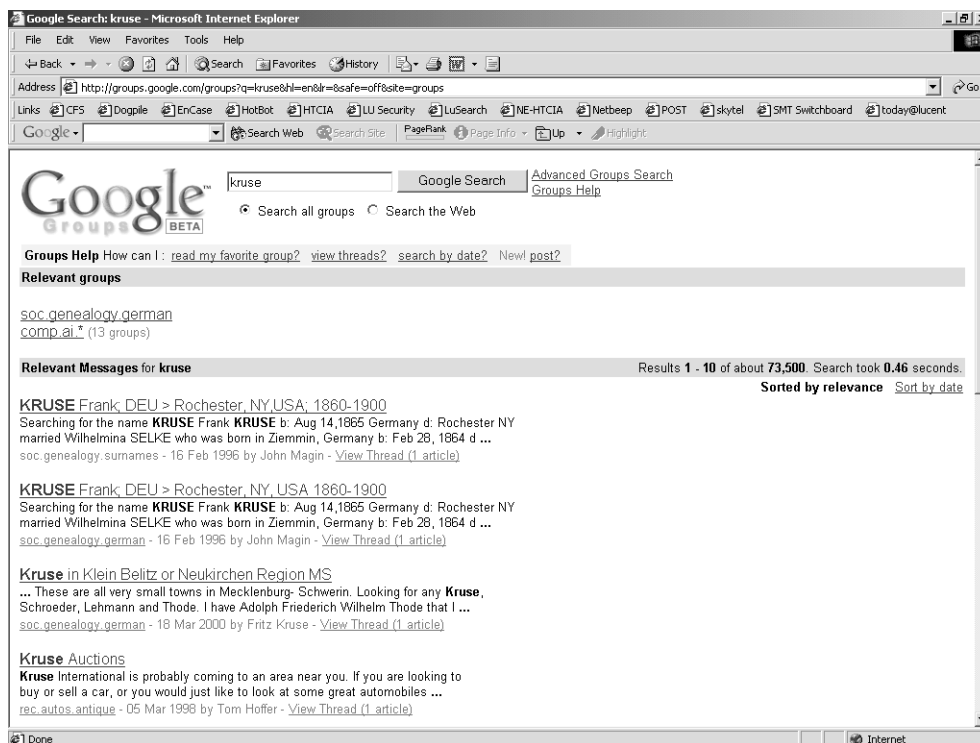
Google Search: kruse - Microsoft Internet Explorer

File Edit View Favorites Tools Help

Back Search Favorites History

Address http://groups.google.com/groups?q=kruse&hl=en&lr=&safe=off&site=groups

Go

Links CFS Dogpile EnCase HotBot HTCIA LU Security LuSearch NE-HTCIA Netbeep POST skytel SMT Switchboard today@lucent

Google Search Web Search Site PageRank Page Info Up Highlight

Google Groups BETA

kruse Google Search Advanced Groups Search Groups Help

Search all groups Search the Web

Groups Help How can I : read my favorite group? view threads? search by date? New! post?

Relevant groups

soc.genealogy.german
comp.ai.* (13 groups)

Relevant Messages for kruse

Results 1 - 10 of about 73,500. Search took 0.46 seconds.

Sorted by relevance Sort by date

KRUSE Frank; DEU > Rochester, NY,USA; 1860-1900
Searching for the name KRUSE Frank KRUSE b: Aug 14,1865 Germany d: Rochester NY married Wilhelmina SELKE who was born in Ziemmin, Germany b: Feb 28, 1864 d ...
soc.genealogy.surnames - 16 Feb 1996 by John Magin - View Thread (1 article)

KRUSE Frank; DEU > Rochester, NY, USA 1860-1900
Searching for the name KRUSE Frank KRUSE b: Aug 14,1865 Germany d: Rochester NY married Wilhelmina SELKE who was born in Ziemmin, Germany b: Feb 28, 1864 d ...
soc.genealogy.german - 16 Feb 1996 by John Magin - View Thread (1 article)

Kruse in Klein Belitz or Neukirchen Region MS
... These are all very small towns in Mecklenburg- Schwerin. Looking for any Kruse, Schroeder, Lehmann and Thode. I have Adolph Friederich Wilhelm Thode that I ...
soc.genealogy.german - 18 Mar 2000 by Fritz Kruse - View Thread (1 article)

Kruse Auctions
Kruse International is probably coming to an area near you. If you are looking to buy or sell a car, or you would just like to look at some great automobiles ...
rec.autos.antique - 05 Mar 1998 by Tom Hoffer - View Thread (1 article)

Done

Internet